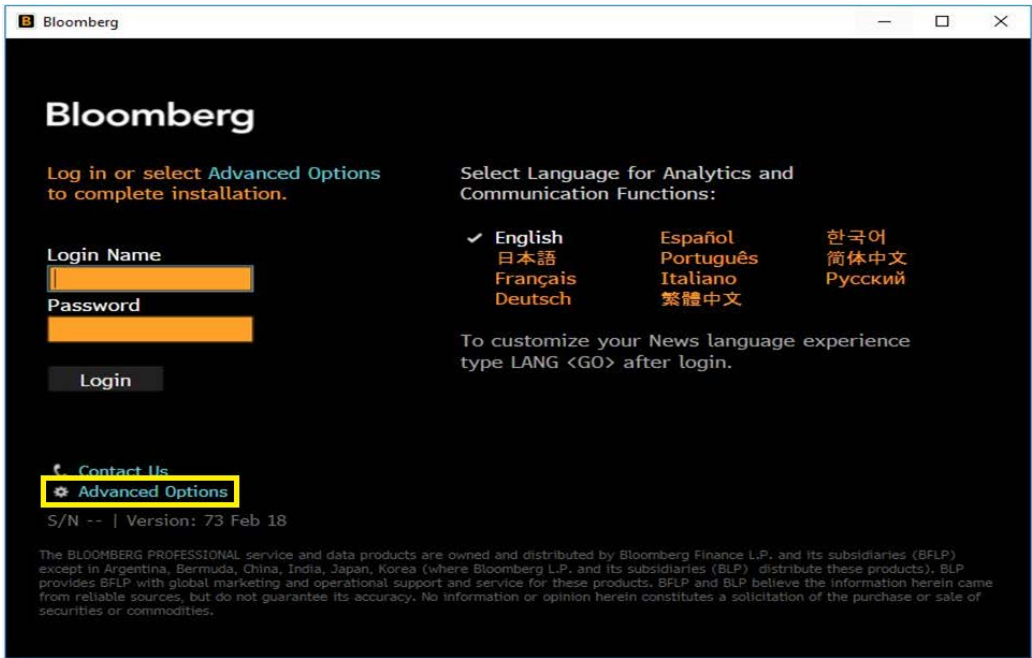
Bloomberg

Bloomberg

Log in or select Advanced Options to complete installation.

Login Name

Password

Login

Select Language for Analytics and Communication Functions:

✓ English
日本語
Français
Deutsch
Español
Português
Italiano
繁體中文
한국어
简体中文
Русский

To customize your News language experience type LANG <GO> after login.

Contact Us
Advanced Options
S/N -- | Version: 73 Feb 18

The BLOOMBERG PROFESSIONAL service and data products are owned and distributed by Bloomberg Finance L.P. and its subsidiaries (BFLP) except in Argentina, Bermuda, China, India, Japan, Korea (where Bloomberg L.P. and its subsidiaries (BLP) distribute these products). BLP provides BFLP with global marketing and operational support and service for these products. BFLP and BLP believe the information herein came from reliable sources, but do not guarantee its accuracy. No information or opinion herein constitutes a solicitation of the purchase or sale of securities or commodities.